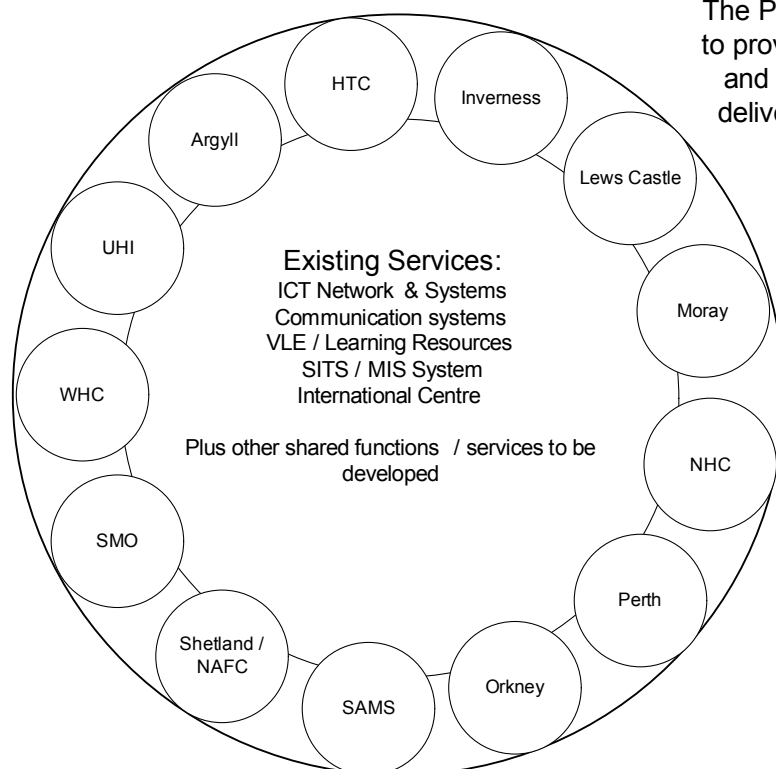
The P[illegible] to prov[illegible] and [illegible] delive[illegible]

HTC

Inverness

Argyll

Lews Castle

UHI

Existing Services:
ICT Network & Systems
Communication systems
VLE / Learning Resources
SITS / MIS System
International Centre

Plus other shared functions / services to be developed

Moray

WHC

NHC

SMO

Perth

Shetland / NAFC

Orkney

SAMS